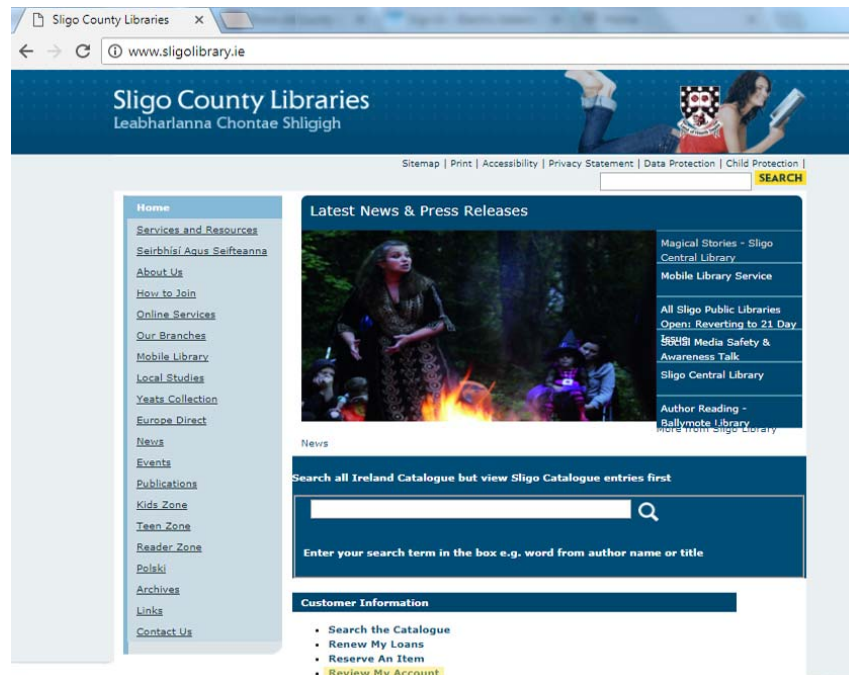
Sligo County Libraries ×

www.sligolibrary.ie

Sligo County Libraries
Leabharlanna Chontae Shligigh

Sitemap | Print | Accessibility | Privacy Statement | Data Protection | Child Protection |

SEARCH

Home
Services and Resources
Seirbhísí Agus Seifteanna
About Us
How to Join
Online Services
Our Branches
Mobile Library
Local Studies
Yeats Collection
Europe Direct
News
Events
Publications
Kids Zone
Teen Zone
Reader Zone
Polski
Archives
Links
Contact Us

Latest News & Press Releases

Magical Stories - Sligo Central Library
Mobile Library Service
All Sligo Public Libraries Open: Reverting to 21 Day Issues
Social Media Safety & Awareness Talk
Sligo Central Library
Author Reading - Ballymote Library
More from Sligo Library

News

Search all Ireland Catalogue but view Sligo Catalogue entries first

Enter your search term in the box e.g. word from author name or title

Customer Information

• Search the Catalogue
• Renew My Loans
• Reserve An Item
• Review My Account